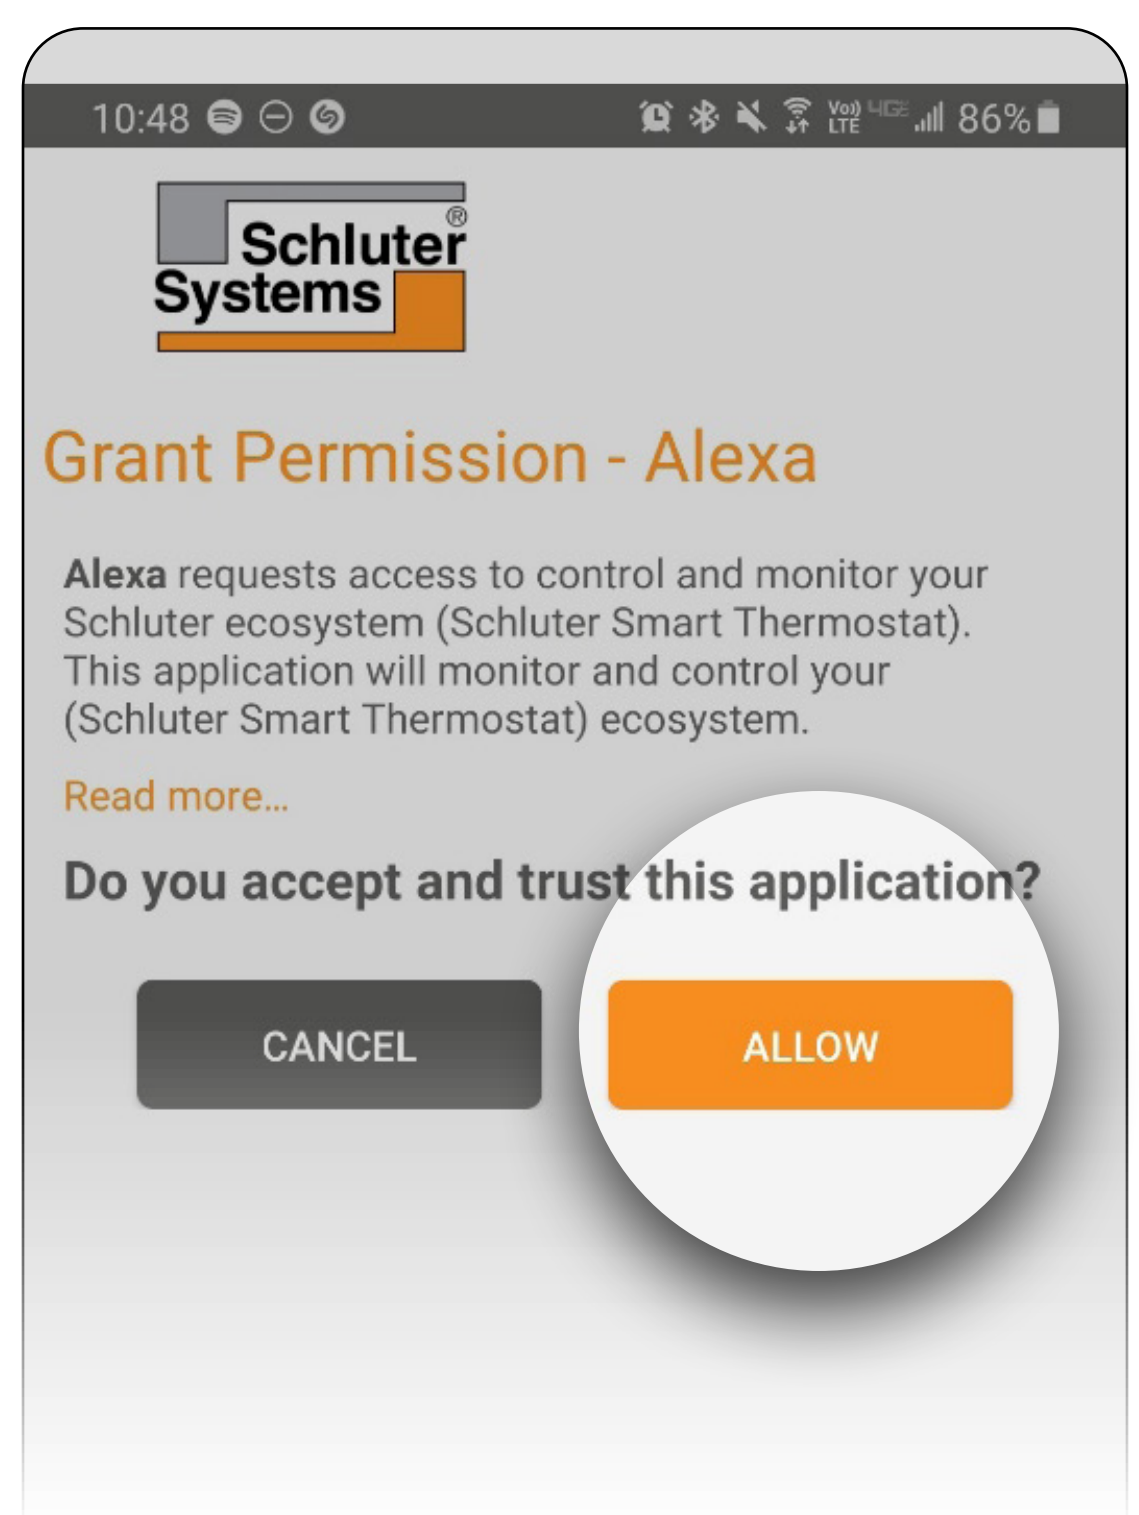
10:48

Vo) LTE 4G 86%

Schluter® Systems

Grant Permission - Alexa

Alexa requests access to control and monitor your Schluter ecosystem (Schluter Smart Thermostat). This application will monitor and control your (Schluter Smart Thermostat) ecosystem.

Read more...

Do you accept and trust this application?

CANCEL

ALLOW